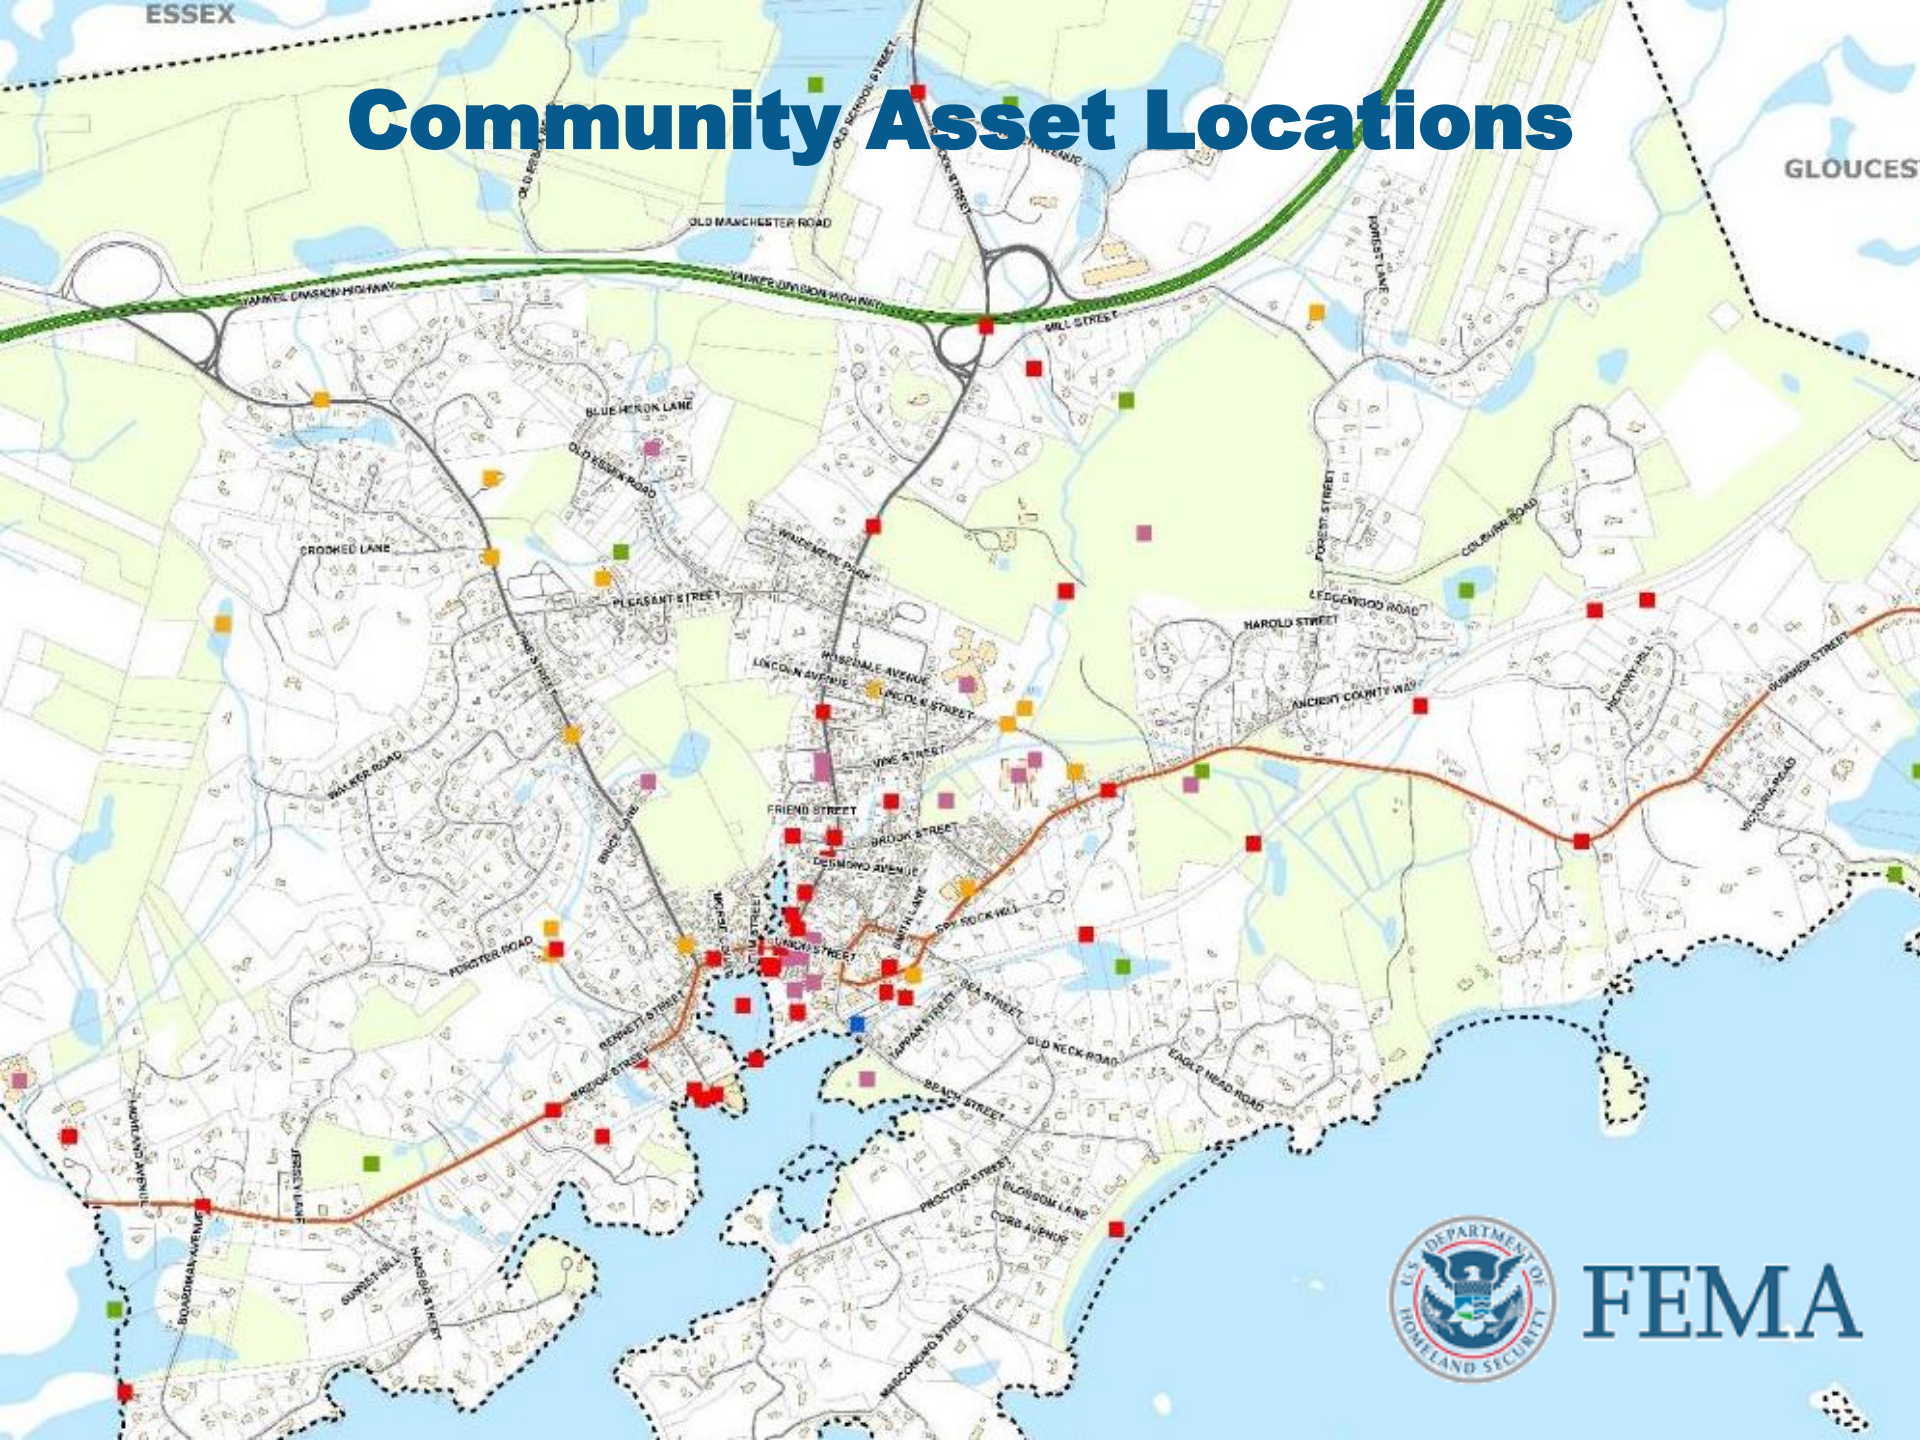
Community Asset Locations

ESSEX

GLOUCEST

OLD MANCHESTER ROAD

YANKEE DIVISION HIGHWAY

YANKEE DIVISION HIGHWAY

MILL STREET

OLD SCHOOL STREET

FOREST LANE

BLUE HERON LANE

OLD ESSEX ROAD

CROOKED LANE

WINDEMERE PARK

PLEASANT STREET

FOREST STREET

COLBURN ROAD

LEDGEWOOD ROAD

HAROLD STREET

ROSEDALE AVENUE

LINCOLN AVENUE

LINCOLN STREET

PINE STREET

ANCIENT COUNTY WAY

HICKORY HILL

SUMMER STREET

WALKER ROAD

VINE STREET

FRIEND STREET

BROOK STREET

DESMOND AVENUE

VICTORIA ROAD

BIRCH LANE

SMITH LANE

PORTER ROAD

UNION STREET

SEA STREET

BENNETT STREET

BRIDGE STREET

TAPPAN STREET

OLD NECK ROAD

EAGLE HEAD ROAD

BEACH STREET

PROCTOR STREET

BLOSSOM LANE

CORD AVENUE

HIGHLAND AVENUE

JERSEY LANE

BOARDMAN AVENUE

SUNSET HILL

NASSAU STREET

MASCONOMO STREET

U.S. DEPARTMENT OF HOMELAND SECURITY

FEMA